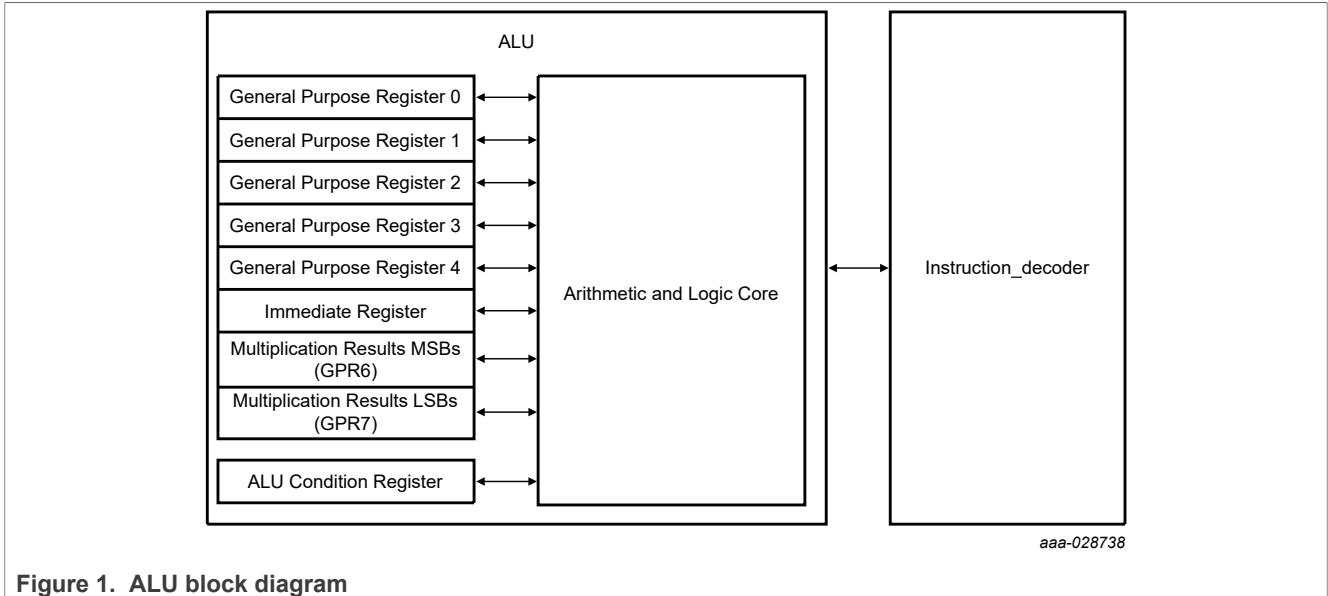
ALU

General Purpose Register 0

General Purpose Register 1

General Purpose Register 2

General Purpose Register 3

General Purpose Register 4

Immediate Register

Multiplication Results MSBs (GPR6)

Multiplication Results LSBs (GPR7)

ALU Condition Register

Arithmetic and Logic Core

Instruction_decoder

aaa-028738

Figure 1. ALU block diagram